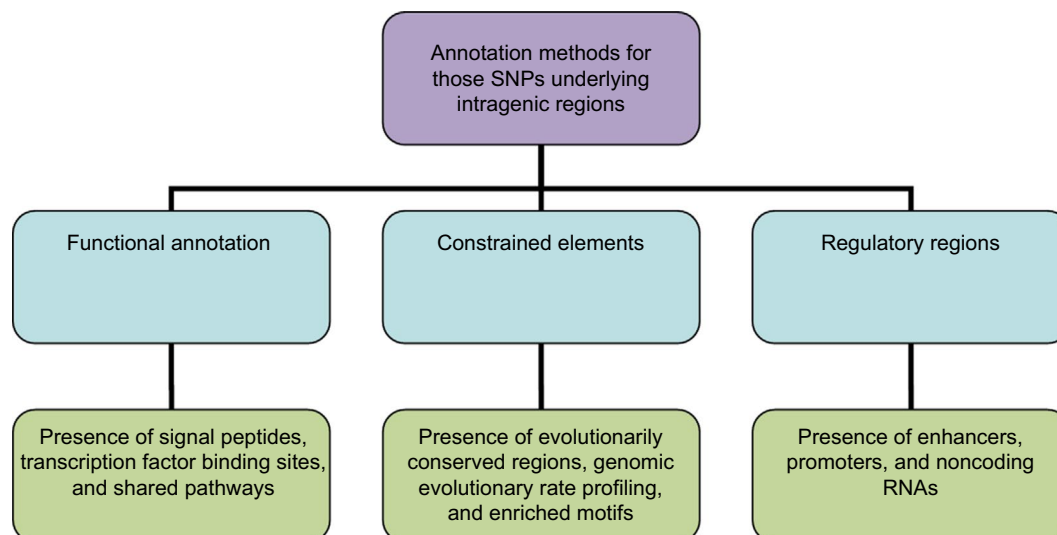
Annotation methods for those SNPs underlying intragenic regions

Functional annotation

Constrained elements

Regulatory regions

Presence of signal peptides, transcription factor binding sites, and shared pathways

Presence of evolutionarily conserved regions, genomic evolutionary rate profiling, and enriched motifs

Presence of enhancers, promoters, and noncoding RNAs